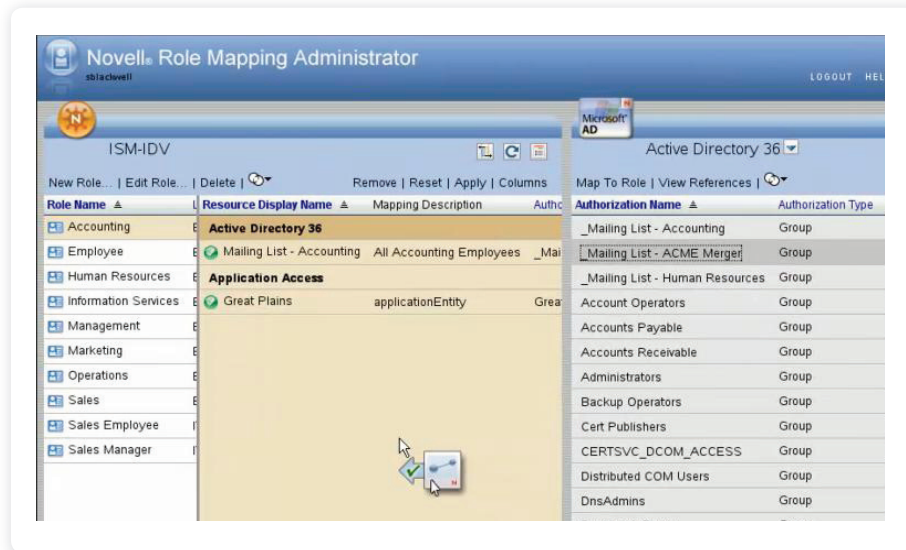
Novell® Role Mapping Administrator
sblackwell
LOGOUT HEL

ISM-IDV

New Role... | Edit Role... | Delete |

| Role Name ▲ |
|---|
| Accounting |
| Employee |
| Human Resources |
| Information Services |
| Management |
| Marketing |
| Operations |
| Sales |
| Sales Employee |
| Sales Manager |

Remove | Reset | Apply | Columns

| Resource Display Name ▲ | Mapping Description | Autho |
|---|---|---|
| Active Directory 36 | | |
| Mailing List - Accounting | All Accounting Employees | _Mai |
| Application Access | | |
| Great Plains | applicationEntity | Grea |

Microsoft AD

Active Directory 36

Map To Role | View References |

| Authorization Name ▲ | Authorization Type |
|---|---|
| _Mailing List - Accounting | Group |
| _Mailing List - ACME Merger | Group |
| _Mailing List - Human Resources | Group |
| Account Operators | Group |
| Accounts Payable | Group |
| Accounts Receivable | Group |
| Administrators | Group |
| Backup Operators | Group |
| Cert Publishers | Group |
| CERTSVC_DCOM_ACCESS | Group |
| Distributed COM Users | Group |
| DnsAdmins | Group |